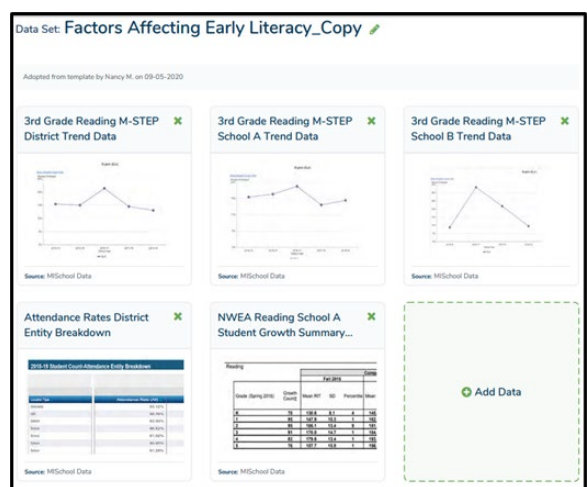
Data Set: Factors Affecting Early Literacy_Copy

Adopted from template by Nancy M. on 09-05-2020

3rd Grade Reading M-STEP District Trend Data

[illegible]

Source: MISchool Data

3rd Grade Reading M-STEP School A Trend Data

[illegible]

Source: MISchool Data

3rd Grade Reading M-STEP School B Trend Data

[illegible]

Source: MISchool Data

Attendance Rates District Entity Breakdown

2018-19 Student Count-Attendance Entity Breakdown

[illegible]

Source: MISchool Data

NWEA Reading School A Student Growth Summary...

Reading

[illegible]

Source: MISchool Data

Add Data